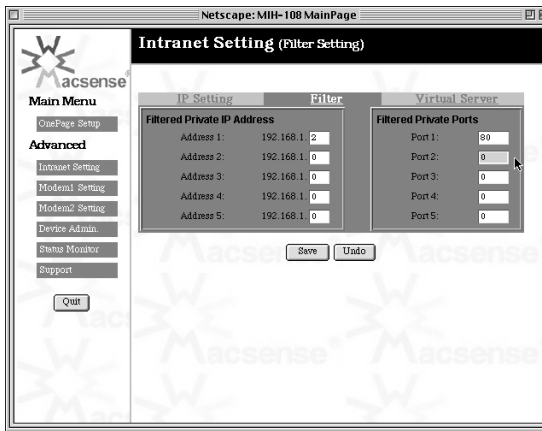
Netscape: MIH-108 MainPage

acsense

Main Menu

OnePage Setup

Advanced

Intranet Setting

Modem1 Setting

Modem2 Setting

Device Admin.

Status Monitor

Support

Quit

Intranet Setting (Filter Setting)

IP Setting | Filter | Virtual Server

Filtered Private IP Address

Address 1: 192.168.1. 2

Address 2: 192.168.1. 0

Address 3: 192.168.1. 0

Address 4: 192.168.1. 0

Address 5: 192.168.1. 0

Filtered Private Ports

Port 1: 80

Port 2: 0

Port 3: 0

Port 4: 0

Port 5: 0

Save Undo